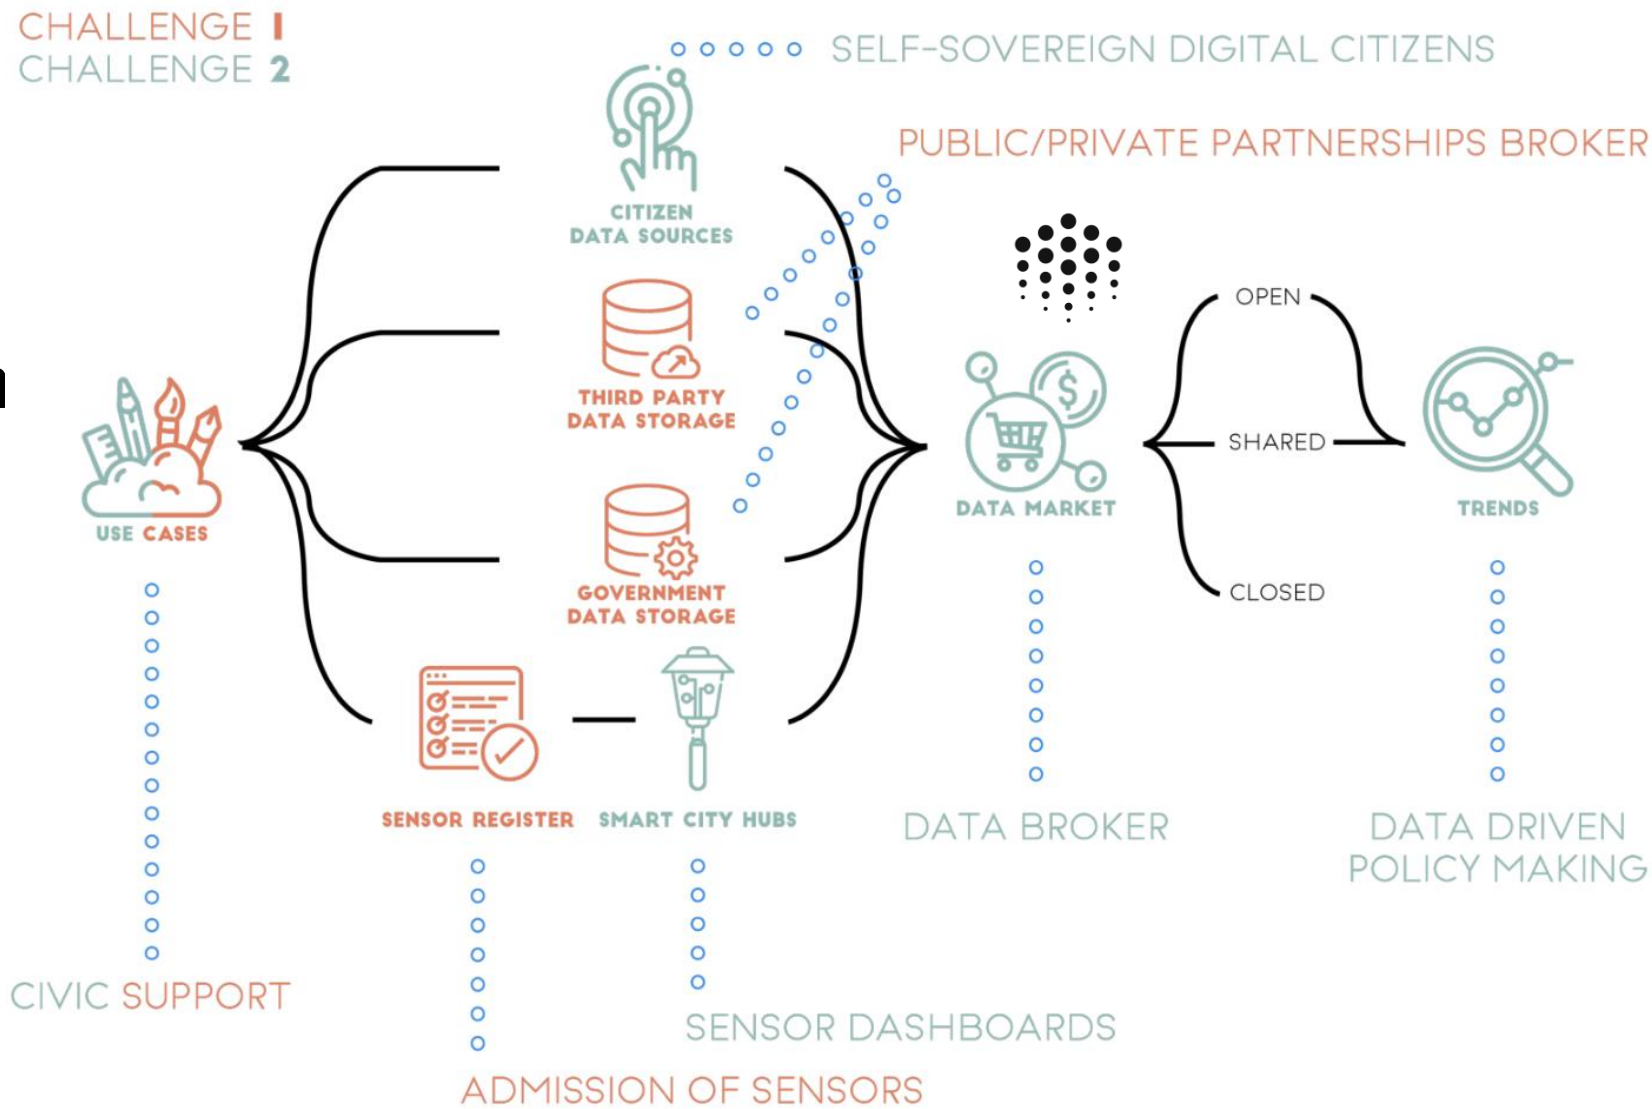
CHALLENGE 1
CHALLENGE 2

SELF-SOVEREIGN DIGITAL CITIZENS

PUBLIC/PRIVATE PARTNERSHIPS BROKER

CITIZEN DATA SOURCES

THIRD PARTY DATA STORAGE

GOVERNMENT DATA STORAGE

USE CASES

DATA MARKET

OPEN

SHARED

CLOSED

TRENDS

SENSOR REGISTER

SMART CITY HUBS

DATA BROKER

DATA DRIVEN POLICY MAKING

CIVIC SUPPORT

SENSOR DASHBOARDS

ADMISSION OF SENSORS